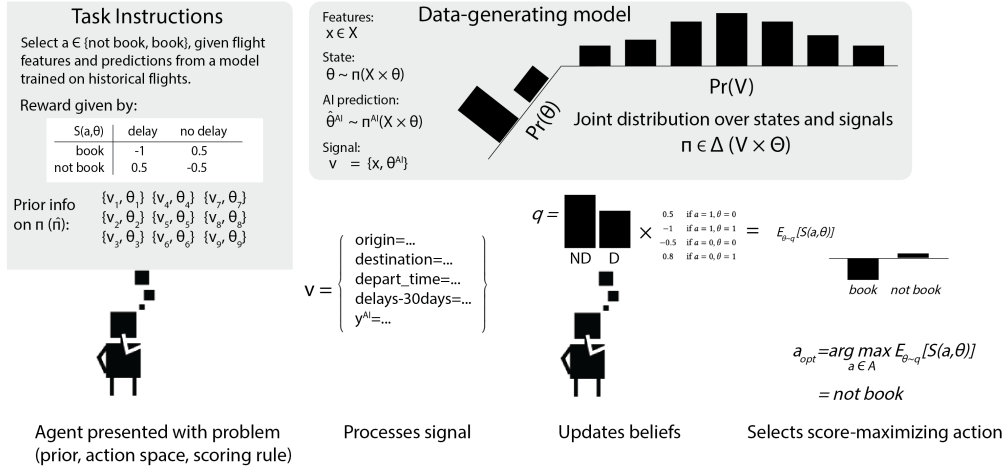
Task Instructions

Select a ∈ {not book, book}, given flight features and predictions from a model trained on historical flights.

Reward given by:

| S(a,θ) | delay | no delay |
|---|---|---|
| book | -1 | 0.5 |
| not book | 0.5 | -0.5 |

Prior info on π ($\hat{\pi}$): {$v_1$, $θ_1$} {$v_4$, $θ_4$} {$v_7$, $θ_7$} {$v_2$, $θ_2$} {$v_5$, $θ_5$} {$v_8$, $θ_8$} {$v_3$, $θ_3$} {$v_6$, $θ_6$} {$v_9$, $θ_9$}

Features:
x ∈ X

State:
θ ~ π(X × θ)

AI prediction:
$\hat{θ}^{AI}$ ~ $π^{AI}$(X × θ)

Signal:
v = {x, $θ^{AI}$}

Data-generating model

Pr(θ)

Pr(V)

Joint distribution over states and signals
π ∈ Δ (V × Θ)

v = { origin=... destination=... depart_time=... delays-30days=... $y^{AI}$=... }

$q$ = ND D × 0.5 if $a=1, \theta=0$ −1 if $a=1, \theta=1$ −0.5 if $a=0, \theta=0$ 0.8 if $a=0, \theta=1$ = $E_{\theta \sim q}[S(a,\theta)]$

book not book

$a_{opt} = \arg\max_{a \in A} E_{\theta \sim q}[S(a,\theta)]$

= not book

Agent presented with problem (prior, action space, scoring rule)

Processes signal

Updates beliefs

Selects score-maximizing action